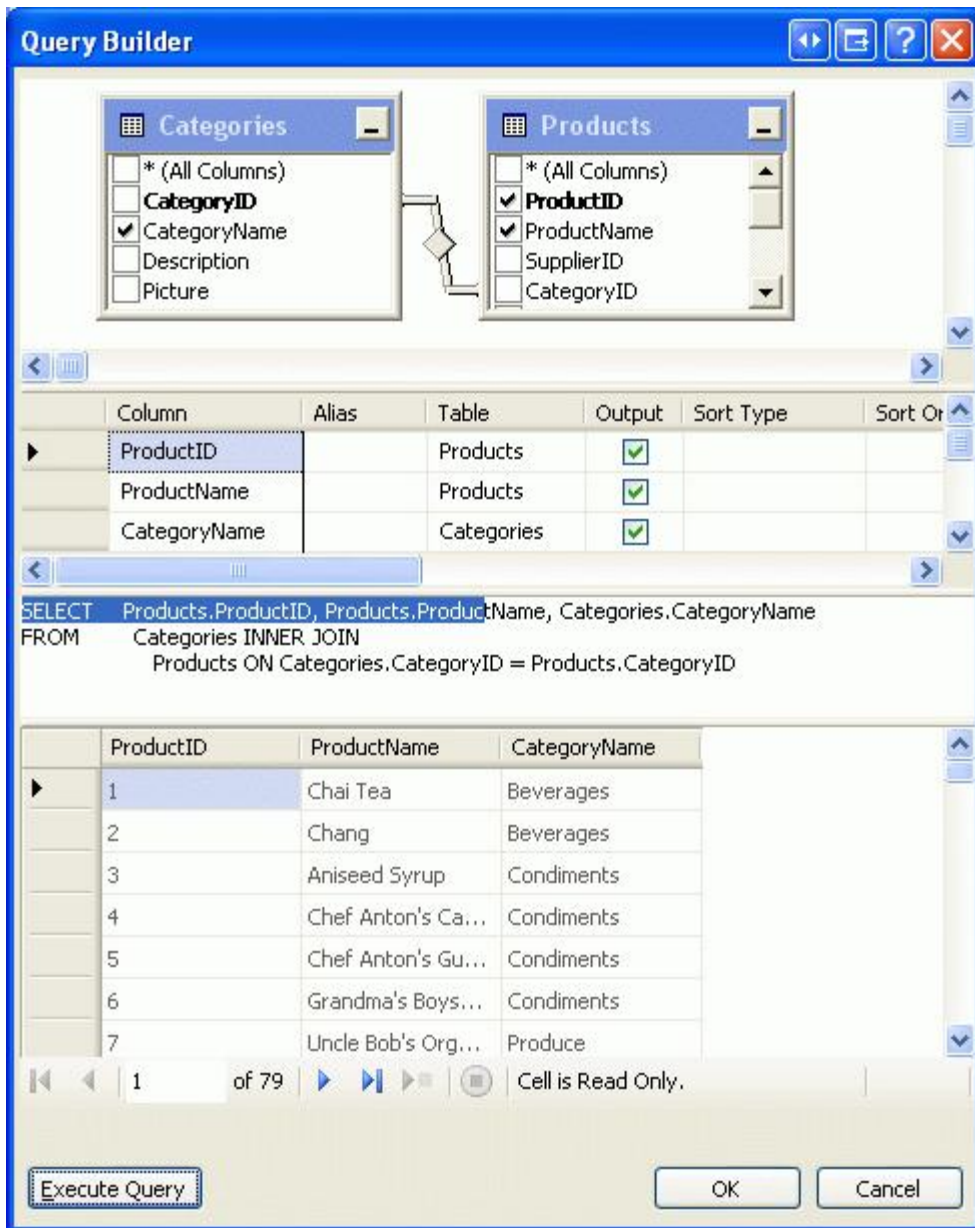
Query Builder

Categories
* (All Columns)
CategoryID
CategoryName
Description
Picture

Products
* (All Columns)
ProductID
ProductName
SupplierID
CategoryID

| Column | Alias | Table | Output | Sort Type | Sort Or |
|---|---|---|---|---|---|
| ProductID | | Products | | | |
| ProductName | | Products | | | |
| CategoryName | | Categories | | | |

SELECT Products.ProductID, Products.ProductName, Categories.CategoryName
FROM Categories INNER JOIN
Products ON Categories.CategoryID = Products.CategoryID

| ProductID | ProductName | CategoryName |
|---|---|---|
| 1 | Chai Tea | Beverages |
| 2 | Chang | Beverages |
| 3 | Aniseed Syrup | Condiments |
| 4 | Chef Anton's Ca... | Condiments |
| 5 | Chef Anton's Gu... | Condiments |
| 6 | Grandma's Boys... | Condiments |
| 7 | Uncle Bob's Org... | Produce |

1 of 79 Cell is Read Only.

Execute Query OK Cancel